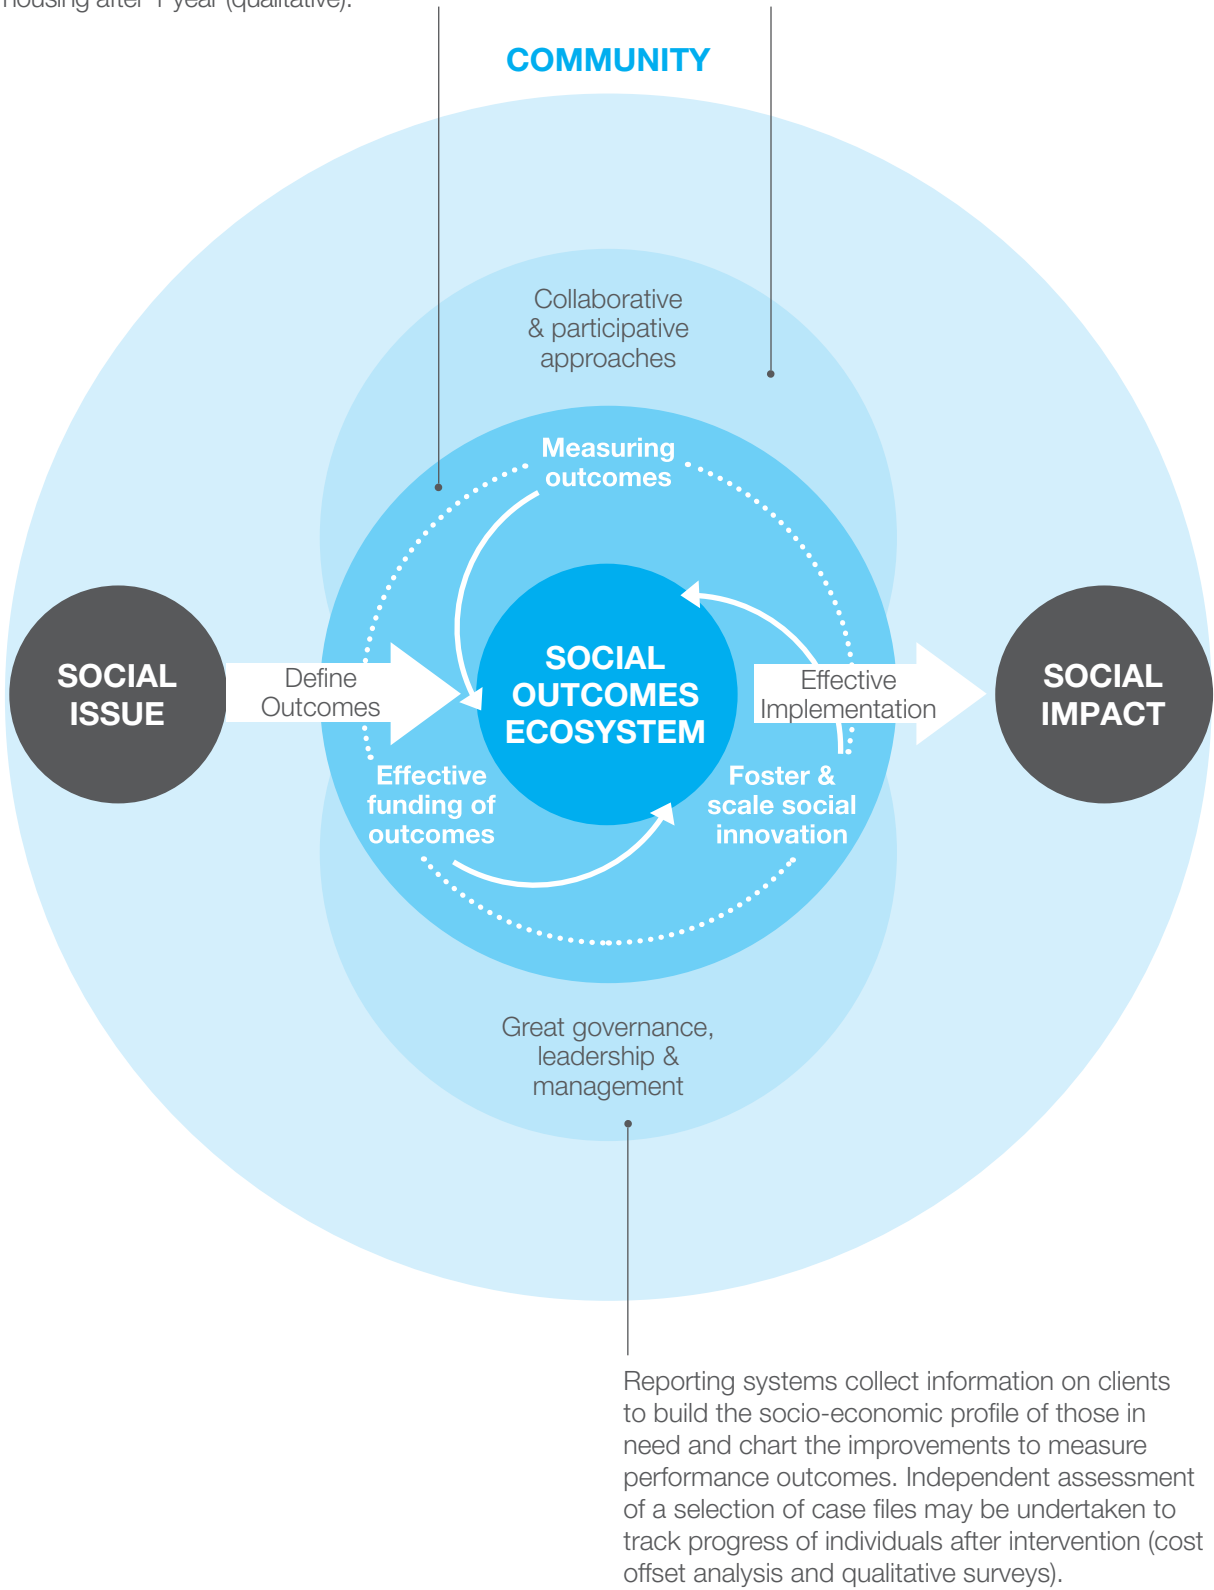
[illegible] housing after 1 year (qualitative).

COMMUNITY

Collaborative & participative approaches

Measuring outcomes

SOCIAL ISSUE

Define Outcomes

SOCIAL OUTCOMES ECOSYSTEM

Effective Implementation

SOCIAL IMPACT

Effective funding of outcomes

Foster & scale social innovation

Great governance, leadership & management

Reporting systems collect information on clients to build the socio-economic profile of those in need and chart the improvements to measure performance outcomes. Independent assessment of a selection of case files may be undertaken to track progress of individuals after intervention (cost offset analysis and qualitative surveys).